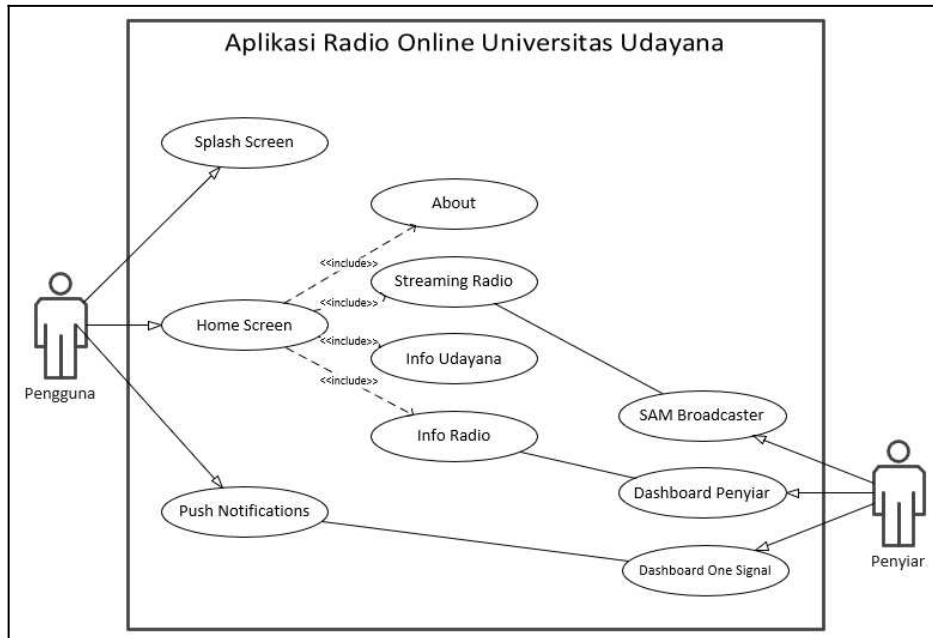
Aplikasi Radio Online Universitas Udayana

Splash Screen

About

<<include>>

Streaming Radio

<<include>>

Home Screen

<<include>>

Info Udayana

<<include>>

Info Radio

SAM Broadcaster

Dashboard Penyiar

Push Notifications

Dashboard One Signal

Pengguna

Penyiar